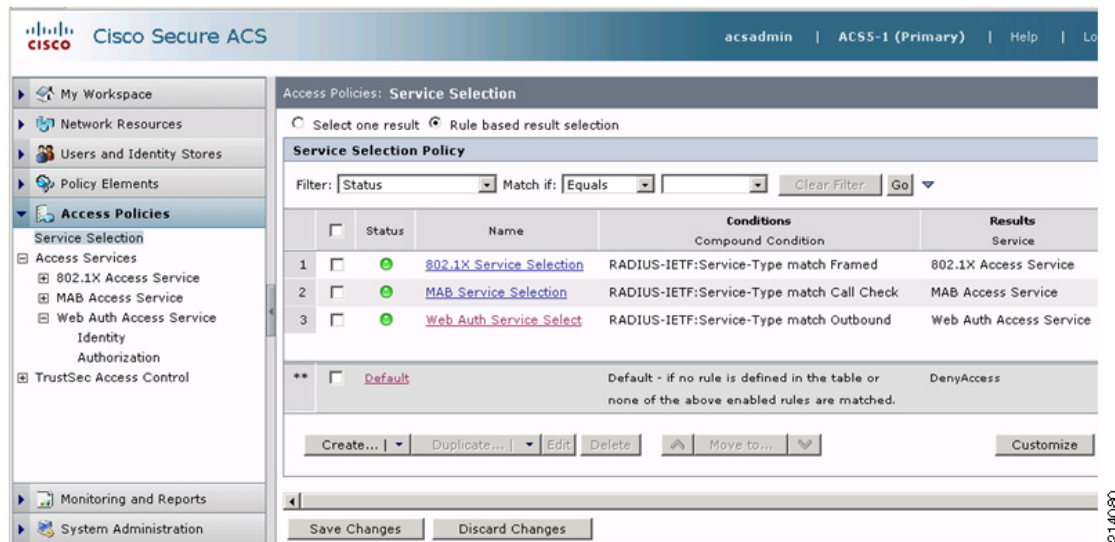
cisco Cisco Secure ACS

acsadmin | ACS5-1 (Primary) | Help | Lo

My Workspace
Network Resources
Users and Identity Stores
Policy Elements
Access Policies
Service Selection
Access Services
802.1X Access Service
MAB Access Service
Web Auth Access Service
Identity
Authorization
TrustSec Access Control

Monitoring and Reports
System Administration

Access Policies: Service Selection

Select one result Rule based result selection

Service Selection Policy

Filter: Status Match if: Equals Clear Filter Go

| | | Status | Name | Conditions Compound Condition | Results Service |
|---|---|---|---|---|---|
| 1 | | | 802.1X Service Selection | RADIUS-IETF:Service-Type match Framed | 802.1X Access Service |
| 2 | | | MAB Service Selection | RADIUS-IETF:Service-Type match Call Check | MAB Access Service |
| 3 | | | Web Auth Service Select | RADIUS-IETF:Service-Type match Outbound | Web Auth Access Service |
| ** | | | Default | Default - if no rule is defined in the table or none of the above enabled rules are matched. | DenyAccess |

Create... | Duplicate... | Edit | Delete | Move to... | Customize

Save Changes Discard Changes

214080